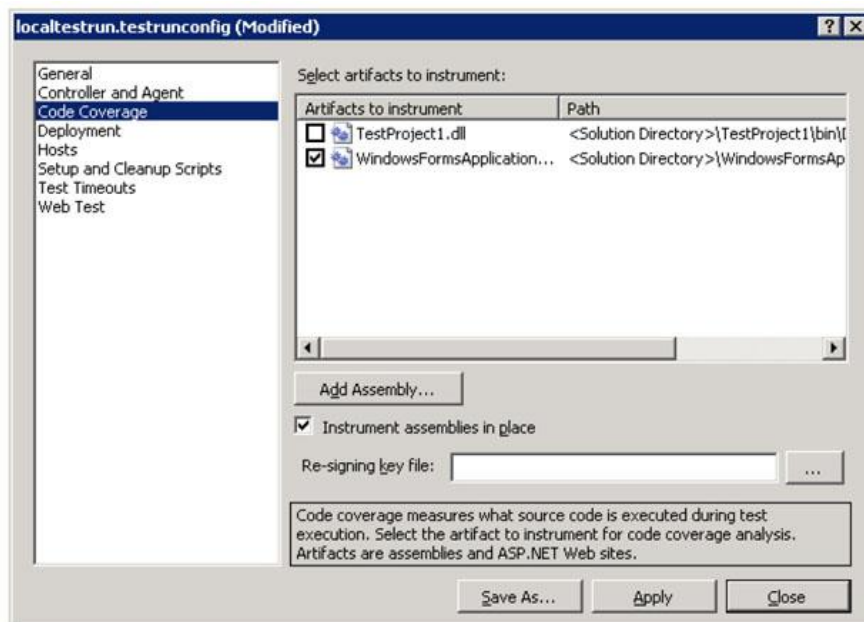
localtestrun.testrunconfig (Modified)

?
X

General
Controller and Agent
Code Coverage
Deployment
Hosts
Setup and Cleanup Scripts
Test Timeouts
Web Test

Select artifacts to instrument:

| Artifacts to instrument | Path |
|---|---|
| TestProject1.dll | <Solution Directory>\TestProject1\bin\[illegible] |
| WindowsFormsApplication... | <Solution Directory>\WindowsFormsAp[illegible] |

Add Assembly...

Instrument assemblies in place

Re-signing key file:

...

Code coverage measures what source code is executed during test execution. Select the artifact to instrument for code coverage analysis. Artifacts are assemblies and ASP.NET Web sites.

Save As...
Apply
Close